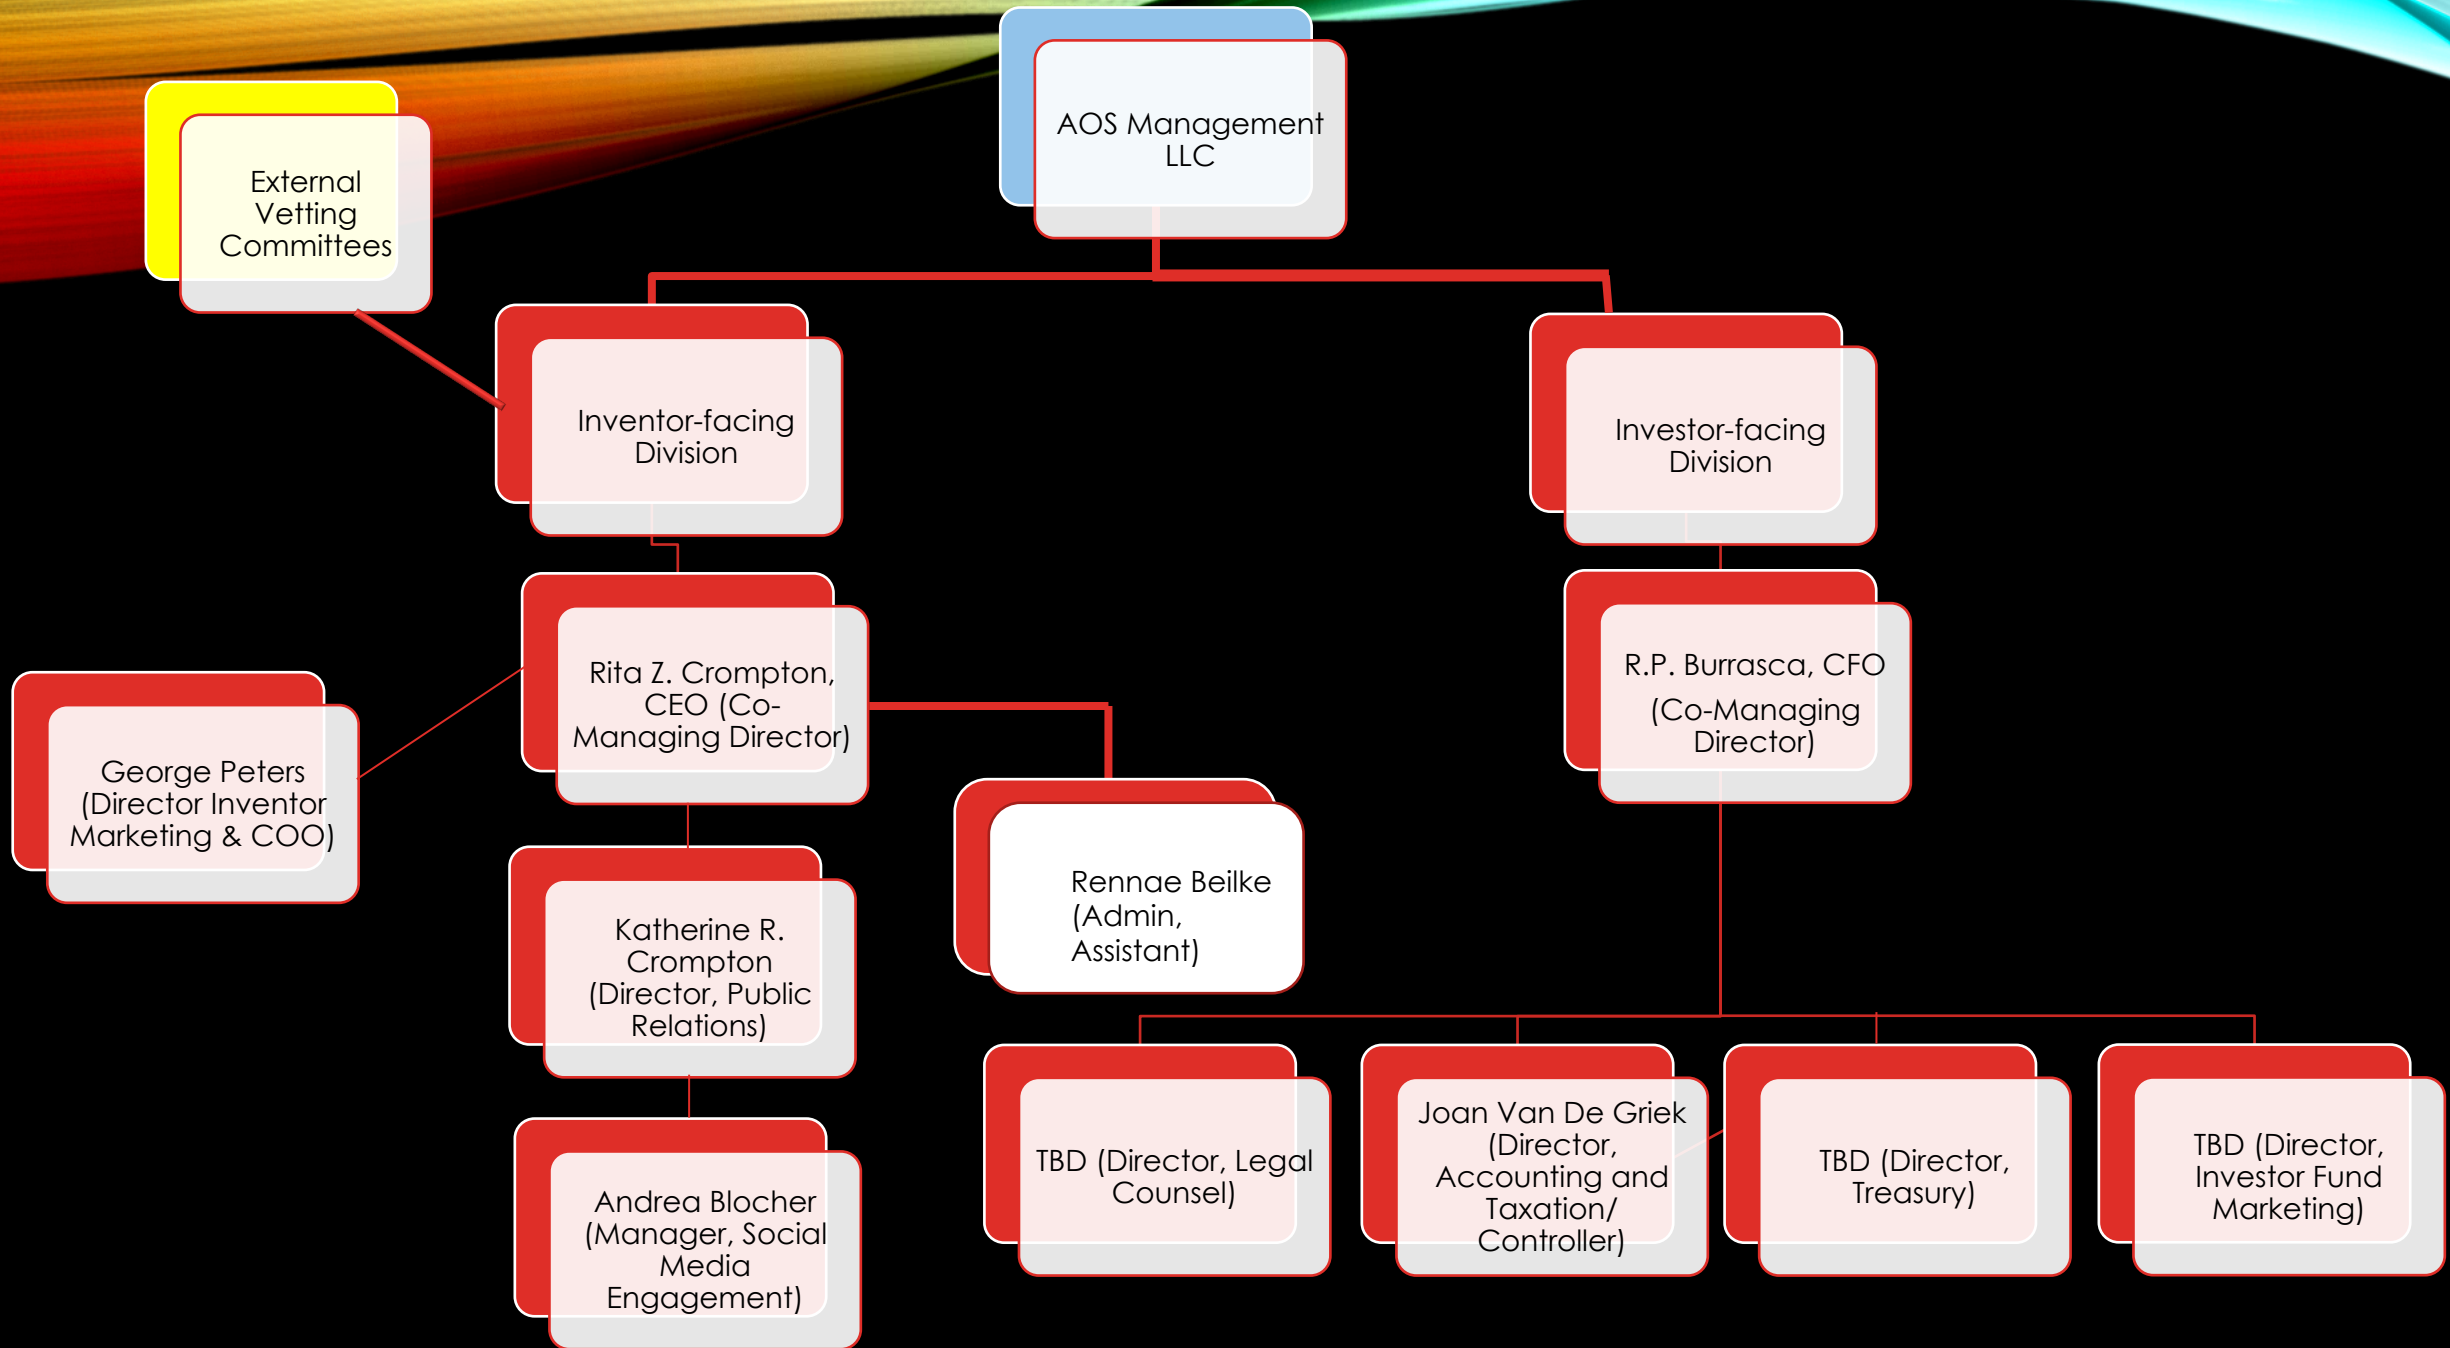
AOS Management LLC

External Vetting Committees

Inventor-facing Division

Investor-facing Division

Rita Z. Crompton, CEO (Co-Managing Director)

R.P. Burrasca, CFO

(Co-Managing Director)

George Peters (Director Inventor Marketing & COO)

Rennae Beilke (Admin, Assistant)

Katherine R. Crompton (Director, Public Relations)

Andrea Blocher (Manager, Social Media Engagement)

TBD (Director, Legal Counsel)

Joan Van De Griek (Director, Accounting and Taxation/ Controller)

TBD (Director, Treasury)

TBD (Director, Investor Fund Marketing)